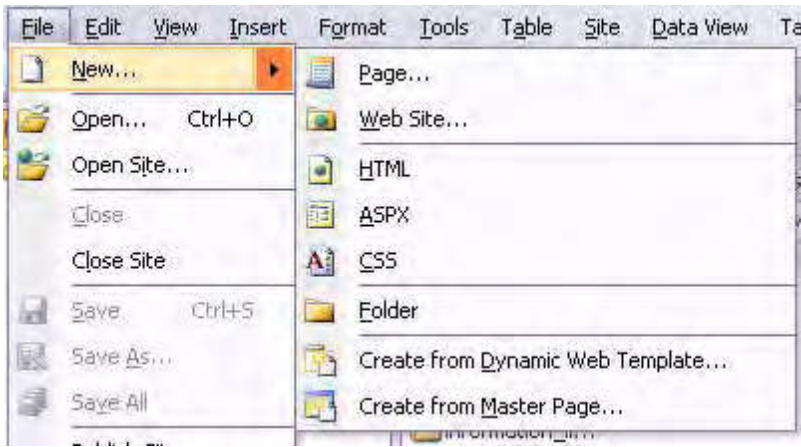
File Edit View Insert Format Tools Table Site Data View Ta

New...
Open... Ctrl+O
Open Site...
Close
Close Site
Save Ctrl+S
Save As...
Save All

Page...
Web Site...
HTML
ASPX
CSS
Folder
Create from Dynamic Web Template...
Create from Master Page...